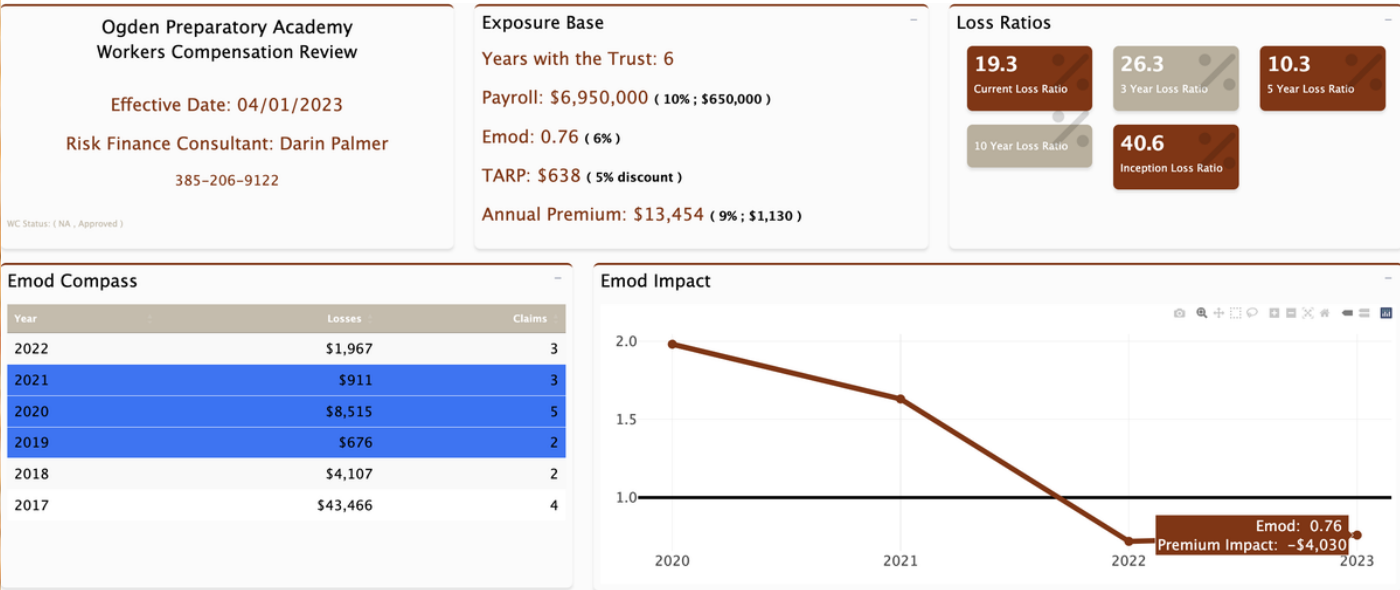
Ogden Preparatory Academy
Workers Compensation Review

Effective Date: 04/01/2023

Risk Finance Consultant: Darin Palmer

385-206-9122

WC Status: ( NA , Approved )

Exposure Base

Years with the Trust: 6

Payroll: $6,950,000 ( 10% ; $650,000 )

Emod: 0.76 ( 6% )

TARP: $638 ( 5% discount )

Annual Premium: $13,454 ( 9% ; $1,130 )

Loss Ratios

19.3
Current Loss Ratio

26.3
3 Year Loss Ratio

10.3
5 Year Loss Ratio

10 Year Loss Ratio

40.6
Inception Loss Ratio

Emod Compass

| Year | Losses | Claims |
|---|---|---|
| 2022 | $1,967 | 3 |
| 2021 | $911 | 3 |
| 2020 | $8,515 | 5 |
| 2019 | $676 | 2 |
| 2018 | $4,107 | 2 |
| 2017 | $43,466 | 4 |

Emod Impact

2.0
1.5
1.0

Emod: 0.76
Premium Impact: -$4,030

2020
2021
2022
2023